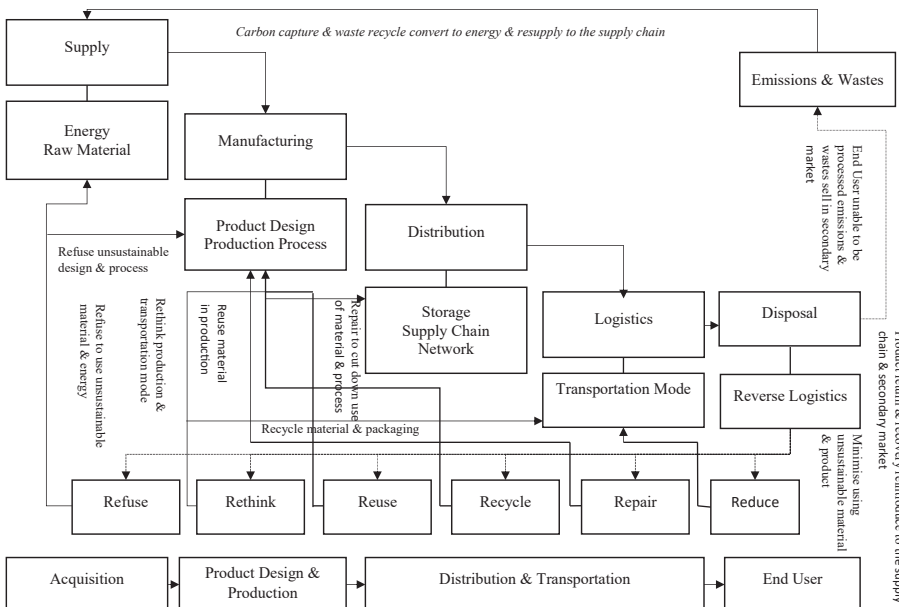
Carbon capture & waste recycle convert to energy & resupply to the supply chain

Supply

Emissions & Wastes

Energy
Raw Material

Manufacturing

End User unable to be processed emissions & wastes sell in secondary market

Product Design
Production Process

Distribution

Refuse unsustainable design & process

Refuse to use unsustainable material & energy

Rethink production & transportation mode

Reuse material in production

Repair to cut down use of material & process

Storage
Supply Chain
Network

Logistics

Disposal

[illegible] chain & secondary market

Transportation Mode

Reverse Logistics

Recycle material & packaging

Minimise using unsustainable material & product

Refuse

Rethink

Reuse

Recycle

Repair

Reduce

Acquisition

Product Design &
Production

Distribution & Transportation

End User